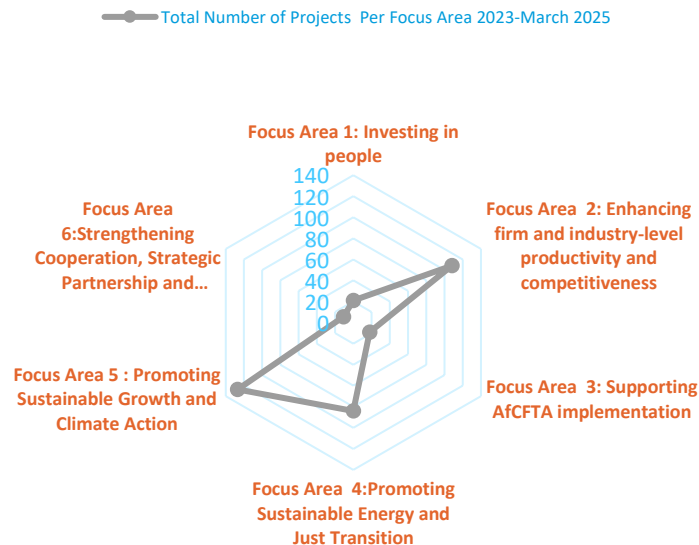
Total Number of Projects Per Focus Area 2023-March 2025

Focus Area 1: Investing in people

140
120
100
80
60
40
20
0

Focus Area 2: Enhancing firm and industry-level productivity and competitiveness

Focus Area 3: Supporting AfCFTA implementation

Focus Area 4:Promoting Sustainable Energy and Just Transition

Focus Area 5 : Promoting Sustainable Growth and Climate Action

Focus Area 6:Strengthening Cooperation, Strategic Partnership and...